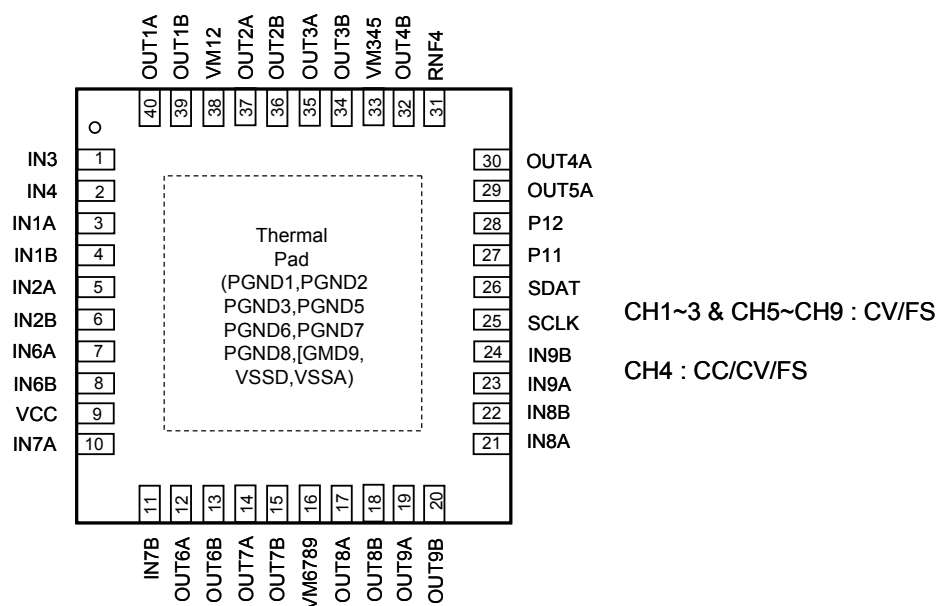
OUT1A OUT1B VM12 OUT2A OUT2B OUT3A OUT3B VM345 OUT4B RNF4

40 39 38 37 36 35 34 33 32 31

IN3 1
IN4 2
IN1A 3
IN1B 4
IN2A 5
IN2B 6
IN6A 7
IN6B 8
VCC 9
IN7A 10

Thermal Pad (PGND1,PGND2 PGND3,PGND5 PGND6,PGND7 PGND8,[GMD9, VSSD,VSSA)

30 OUT4A
29 OUT5A
28 P12
27 P11
26 SDAT
25 SCLK
24 IN9B
23 IN9A
22 IN8B
21 IN8A

CH1~3 & CH5~CH9 : CV/FS

CH4 : CC/CV/FS

11 12 13 14 15 16 17 18 19 20

IN7B OUT6A OUT6B OUT7A OUT7B VM6789 OUT8A OUT8B OUT9A OUT9B